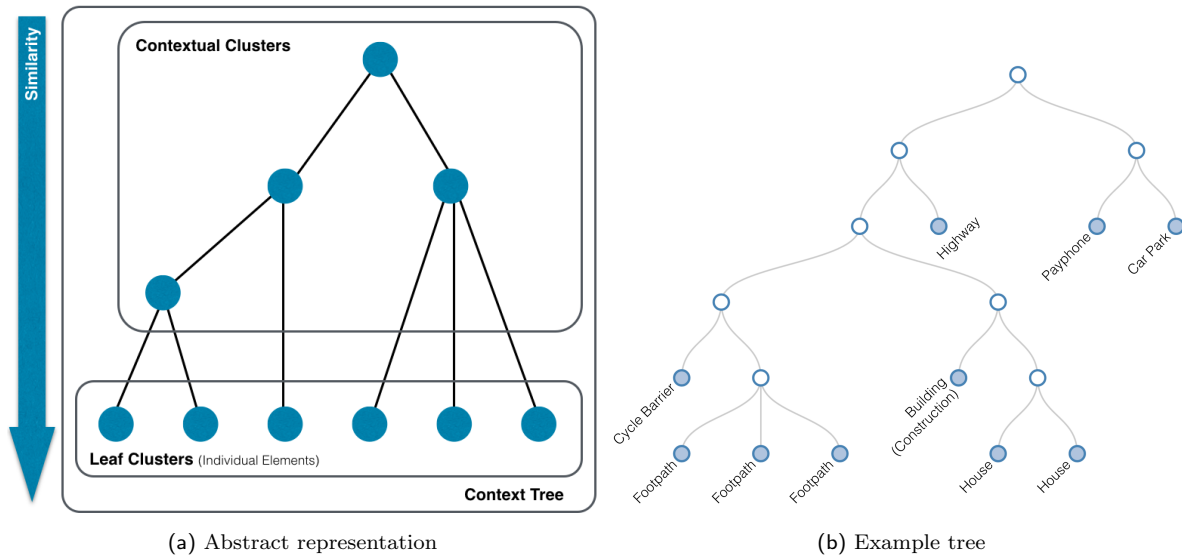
Similarity

Contextual Clusters

Leaf Clusters (Individual Elements)

Context Tree

(a) Abstract representation

Highway

Payphone

Car Park

Cycle Barrier

Building (Construction)

Footpath

Footpath

Footpath

House

House

(b) Example tree